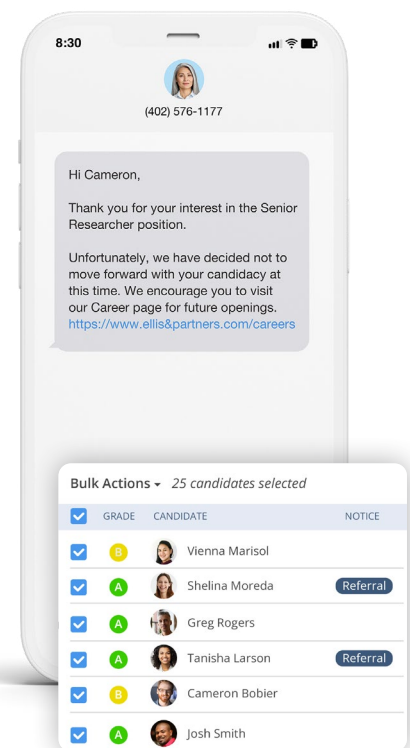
8:30

(402) 576-1177

Hi Cameron,

Thank you for your interest in the Senior Researcher position.

Unfortunately, we have decided not to move forward with your candidacy at this time. We encourage you to visit our Career page for future openings. https://www.ellis&partners.com/careers

Bulk Actions ▾ 25 candidates selected

| | GRADE | CANDIDATE | NOTICE |
|---|---|---|---|
| ☑ | B | Vienna Marisol | |
| ☑ | A | Shelina Moreda | Referral |
| ☑ | A | Greg Rogers | |
| ☑ | A | Tanisha Larson | Referral |
| ☑ | B | Cameron Bobier | |
| ☑ | A | Josh Smith | |